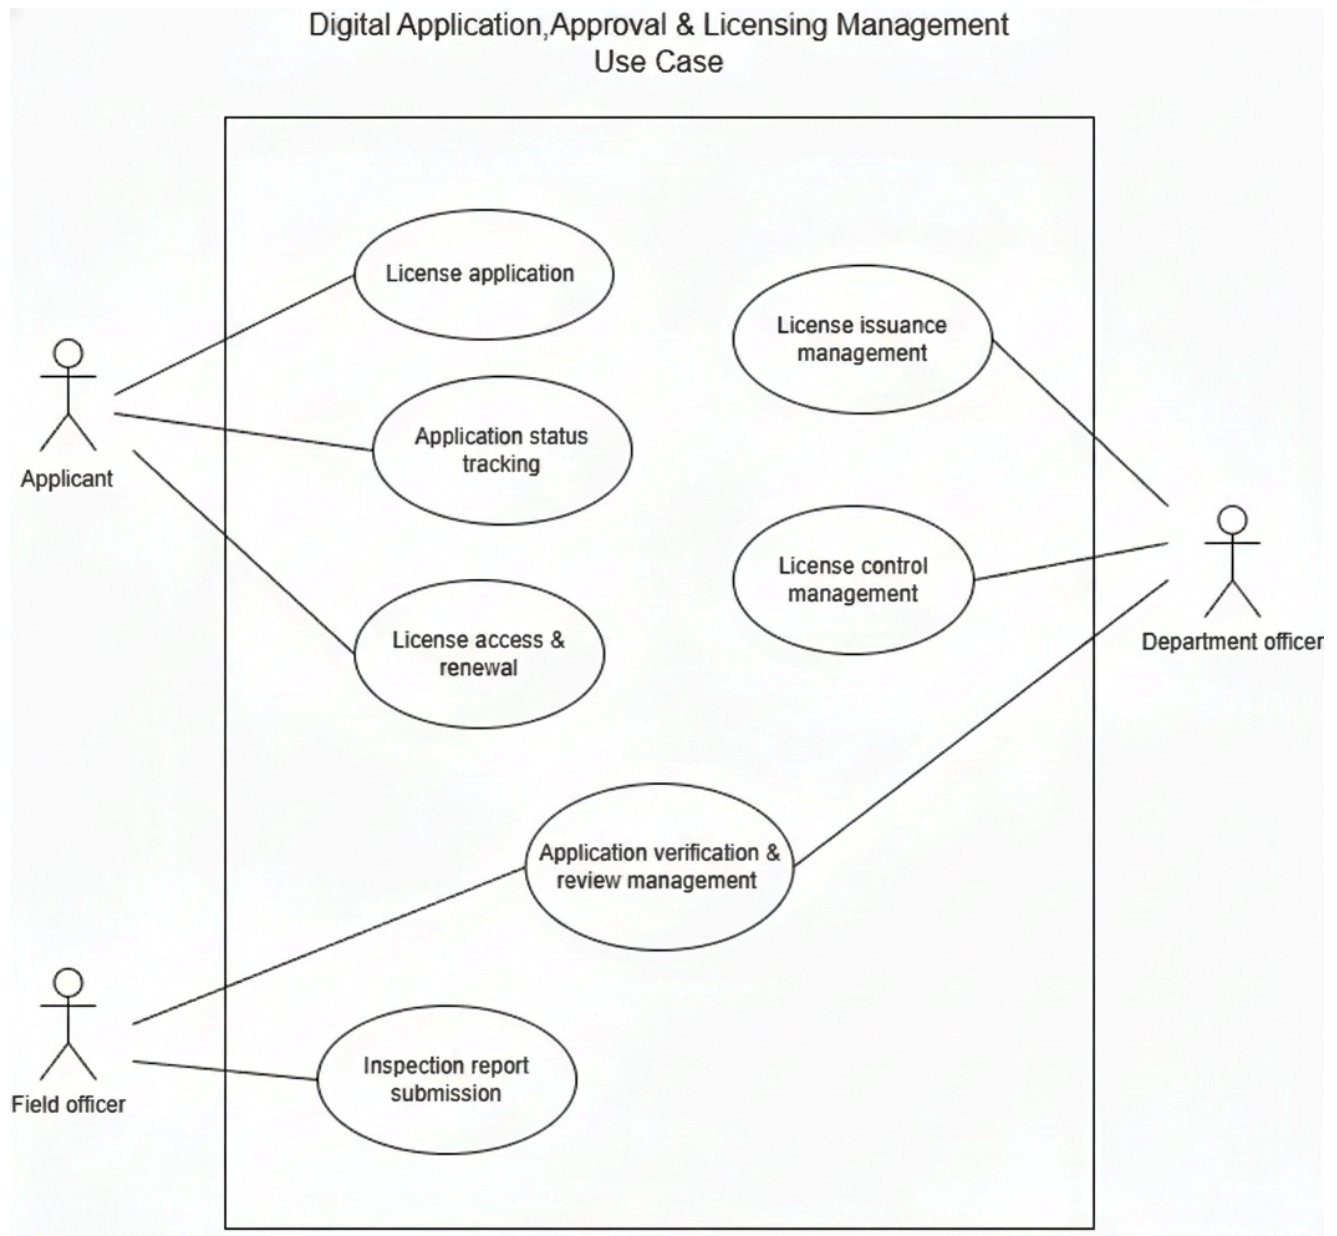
Digital Application,Approval & Licensing Management
Use Case

License application

License issuance management

Applicant

Application status tracking

License control management

Department officer

License access & renewal

Application verification & review management

Field officer

Inspection report submission